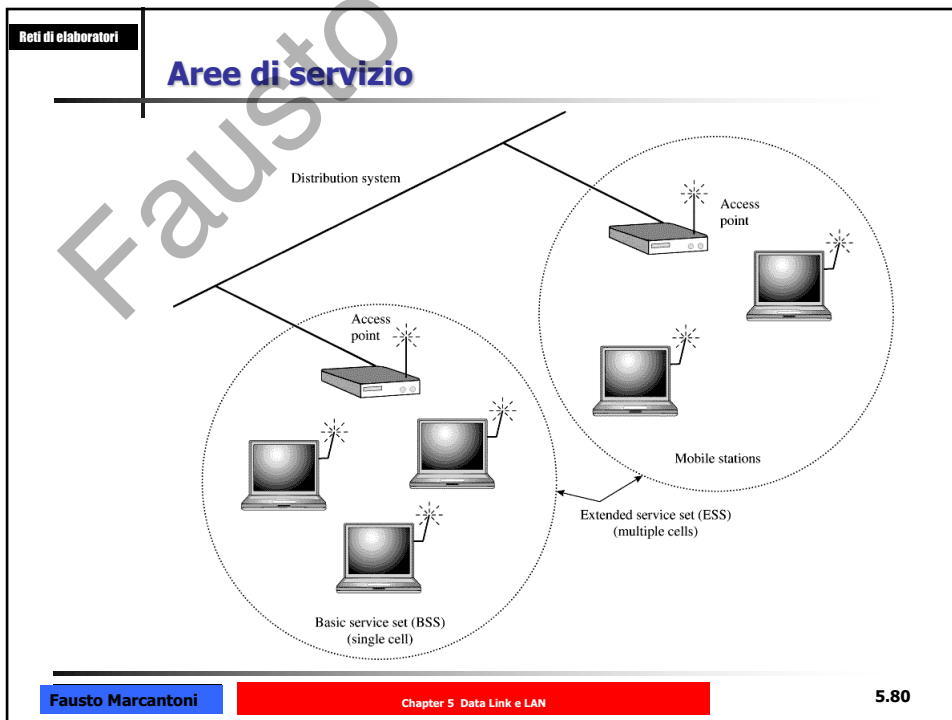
Reti di elaboratori

Fausto

Aree di servizio

Distribution system

Access point

Access point

Mobile stations

Extended service set (ESS) (multiple cells)

Basic service set (BSS) (single cell)

Fausto Marcantoni

Chapter 5 Data Link e LAN

5.80